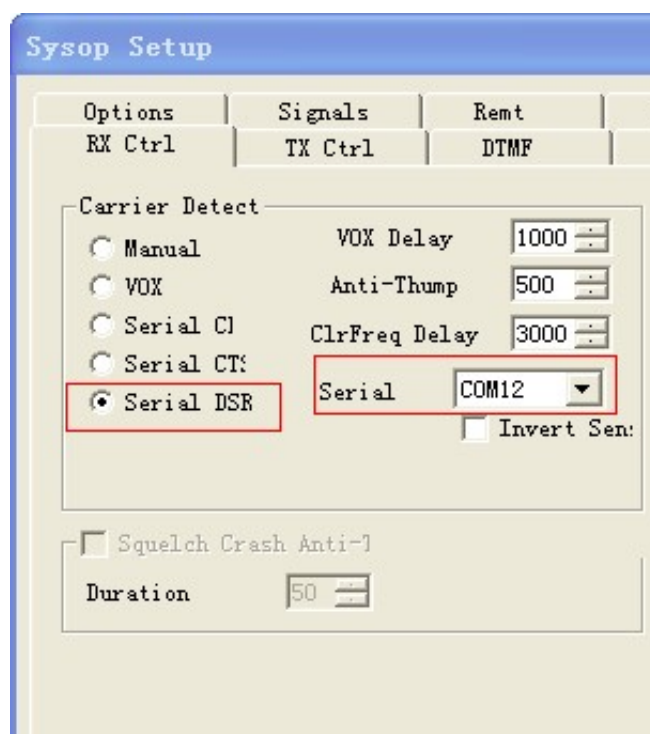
Sysop Setup

Options | Signals | Remt
RX Ctrl | TX Ctrl | DTMF

Carrier Detect
Manual
VOX
Serial Cl
Serial CT:
Serial DSR

VOX Delay 1000
Anti-Thump 500
ClrFreq Delay 3000
Serial COM12
Invert Sen:

Squelch Crash Anti-]
Duration 50